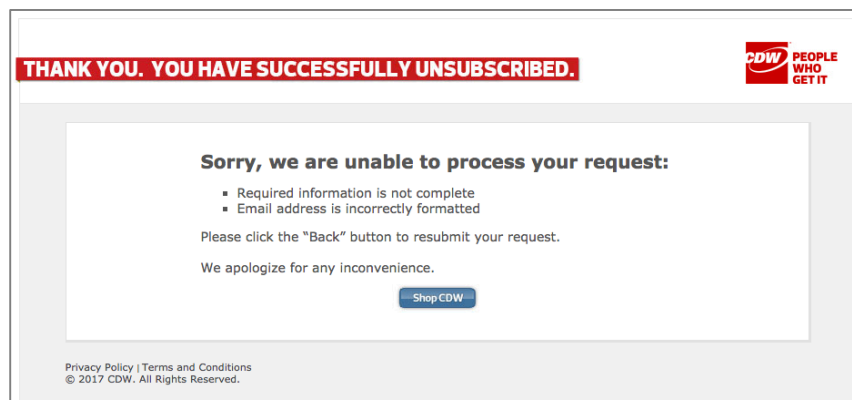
THANK YOU. YOU HAVE SUCCESSFULLY UNSUBSCRIBED.

CDW PEOPLE WHO GET IT

Sorry, we are unable to process your request:

- Required information is not complete
- Email address is incorrectly formatted

Please click the "Back" button to resubmit your request.

We apologize for any inconvenience.

Shop CDW

Privacy Policy | Terms and Conditions
© 2017 CDW. All Rights Reserved.